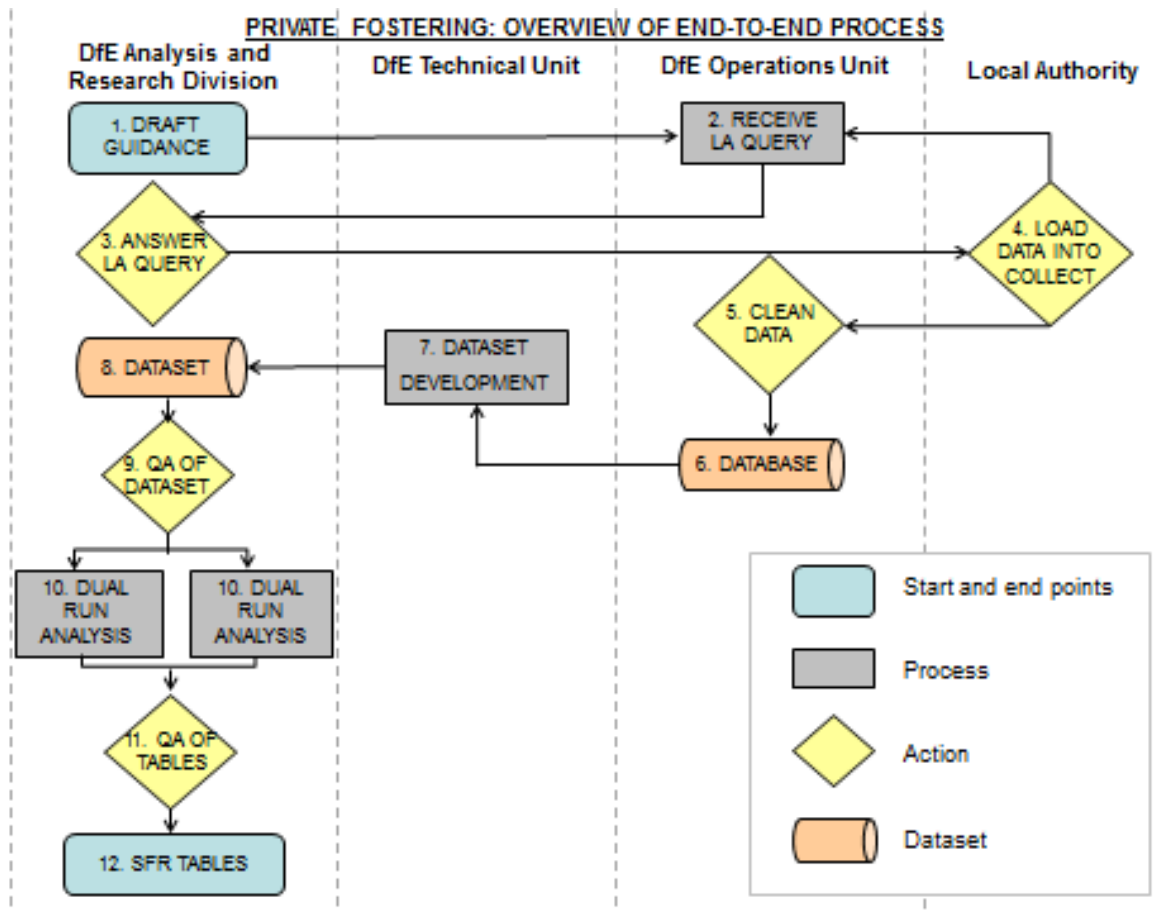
PRIVATE FOSTERING: OVERVIEW OF END-TO-END PROCESS

DfE Analysis and Research Division

DfE Technical Unit

DfE Operations Unit

Local Authority

1. DRAFT GUIDANCE

2. RECEIVE LA QUERY

3. ANSWER LA QUERY

4. LOAD DATA INTO COLLECT

5. CLEAN DATA

6. DATABASE

7. DATASET DEVELOPMENT

8. DATASET

9. QA OF DATASET

10. DUAL RUN ANALYSIS

10. DUAL RUN ANALYSIS

11. QA OF TABLES

12. SFR TABLES

Start and end points

Process

Action

Dataset